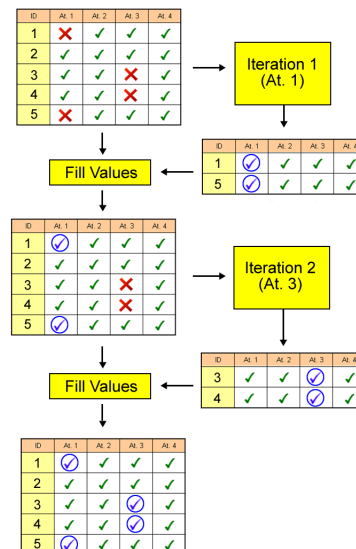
| ID | At. 1 | At. 2 | At. 3 | At. 4 |
|---|---|---|---|---|
| 1 | ✗ | ✓ | ✓ | ✓ |
| 2 | ✓ | ✓ | ✓ | ✓ |
| 3 | ✓ | ✓ | ✗ | ✓ |
| 4 | ✓ | ✓ | ✗ | ✓ |
| 5 | ✗ | ✓ | ✓ | ✓ |

Iteration 1 (At. 1)

| ID | At. 1 | At. 2 | At. 3 | At. 4 |
|---|---|---|---|---|
| 1 | ✓ | ✓ | ✓ | ✓ |
| 5 | ✓ | ✓ | ✓ | ✓ |

Fill Values

| ID | At. 1 | At. 2 | At. 3 | At. 4 |
|---|---|---|---|---|
| 1 | ✓ | ✓ | ✓ | ✓ |
| 2 | ✓ | ✓ | ✓ | ✓ |
| 3 | ✓ | ✓ | ✗ | ✓ |
| 4 | ✓ | ✓ | ✗ | ✓ |
| 5 | ✓ | ✓ | ✓ | ✓ |

Iteration 2 (At. 3)

| ID | At. 1 | At. 2 | At. 3 | At. 4 |
|---|---|---|---|---|
| 3 | ✓ | ✓ | ✓ | ✓ |
| 4 | ✓ | ✓ | ✓ | ✓ |

Fill Values

| ID | At. 1 | At. 2 | At. 3 | At. 4 |
|---|---|---|---|---|
| 1 | ✓ | ✓ | ✓ | ✓ |
| 2 | ✓ | ✓ | ✓ | ✓ |
| 3 | ✓ | ✓ | ✓ | ✓ |
| 4 | ✓ | ✓ | ✓ | ✓ |
| 5 | ✓ | ✓ | ✓ | ✓ |